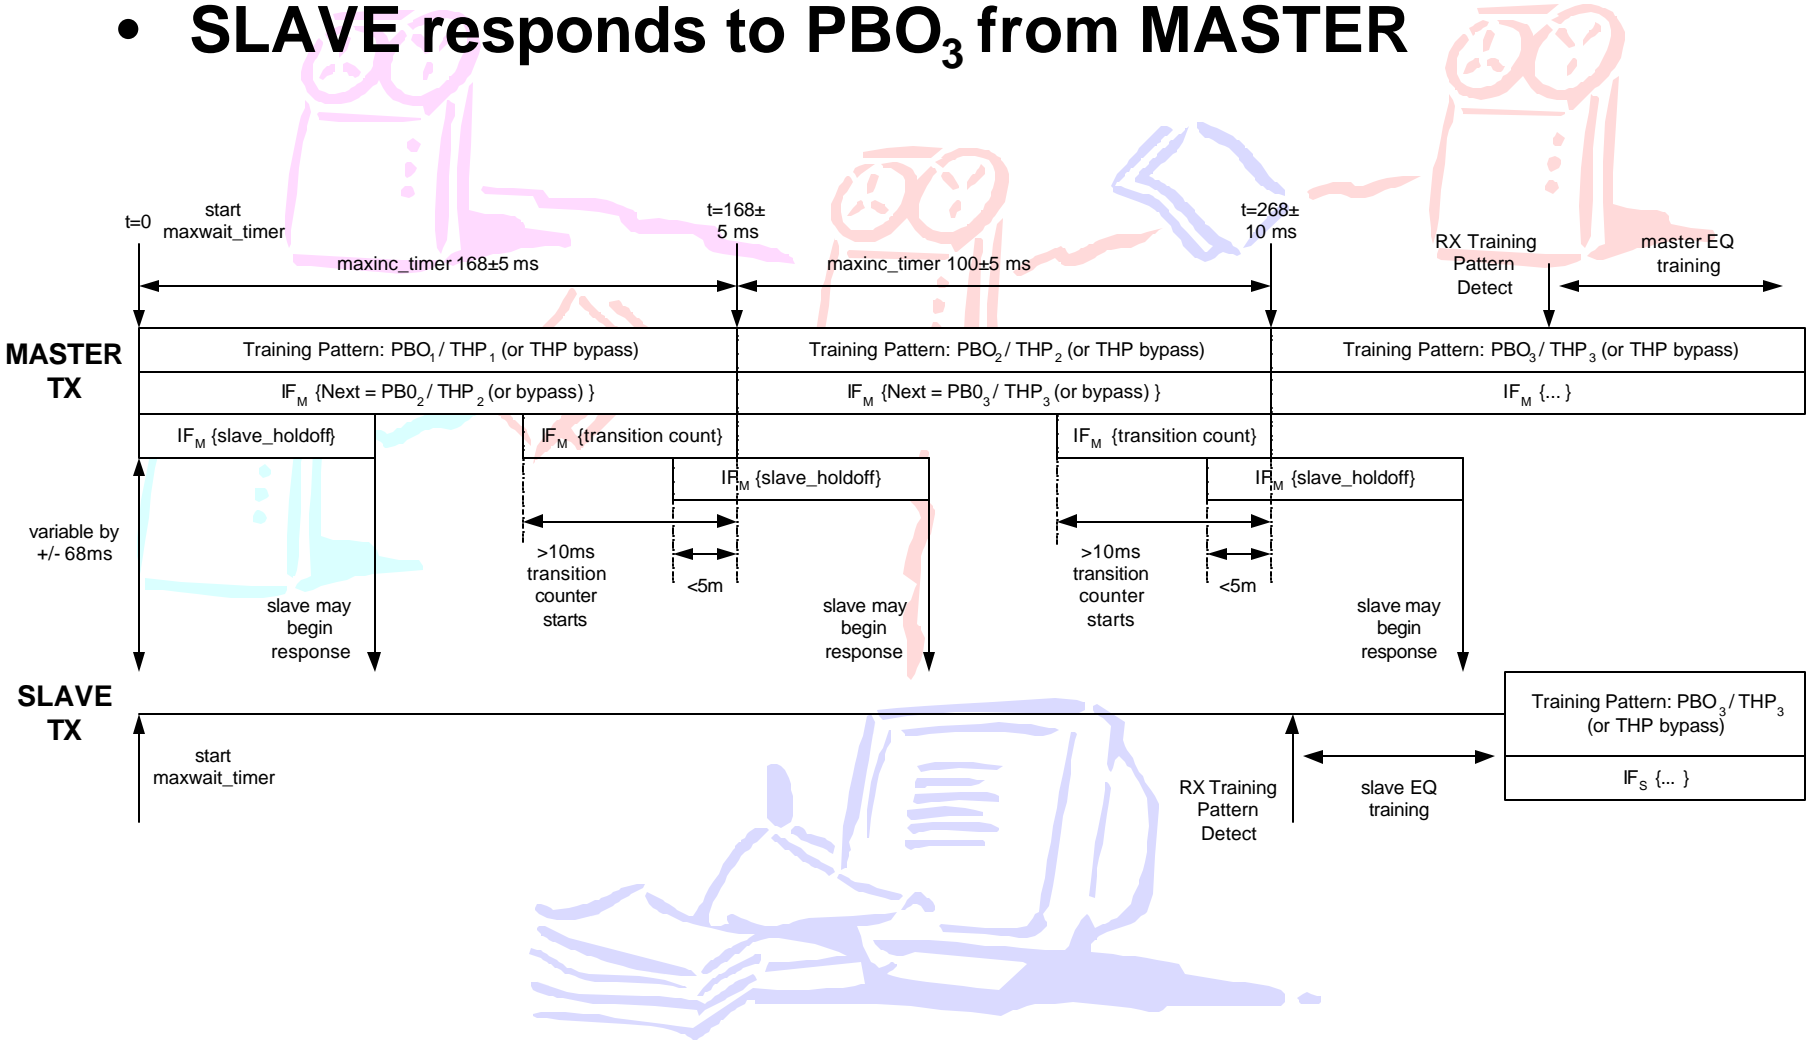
• SLAVE responds to $PBO_3$ from MASTER

t=0 start maxwait_timer

t=168± 5 ms

t=268± 10 ms

RX Training Pattern Detect

master EQ training

maxinc_timer 168±5 ms

maxinc_timer 100±5 ms

MASTER TX

Training Pattern: $PBO_1$ / $THP_1$ (or THP bypass)

Training Pattern: $PBO_2$ / $THP_2$ (or THP bypass)

Training Pattern: $PBO_3$ / $THP_3$ (or THP bypass)

$IF_M$ {Next = $PB0_2$ / $THP_2$ (or bypass) }

$IF_M$ {Next = $PB0_3$ / $THP_3$ (or bypass) }

$IF_M$ {... }

$IF_M$ {slave_holdoff}

$IF_M$ {transition count}

$IF_M$ {transition count}

$IF_M$ {slave_holdoff}

$IF_M$ {slave_holdoff}

variable by +/- 68ms

>10ms transition counter starts

<5m

>10ms transition counter starts

<5m

slave may begin response

slave may begin response

slave may begin response

SLAVE TX

Training Pattern: $PBO_3$ / $THP_3$ (or THP bypass)

$IF_S$ {... }

start maxwait_timer

RX Training Pattern Detect

slave EQ training